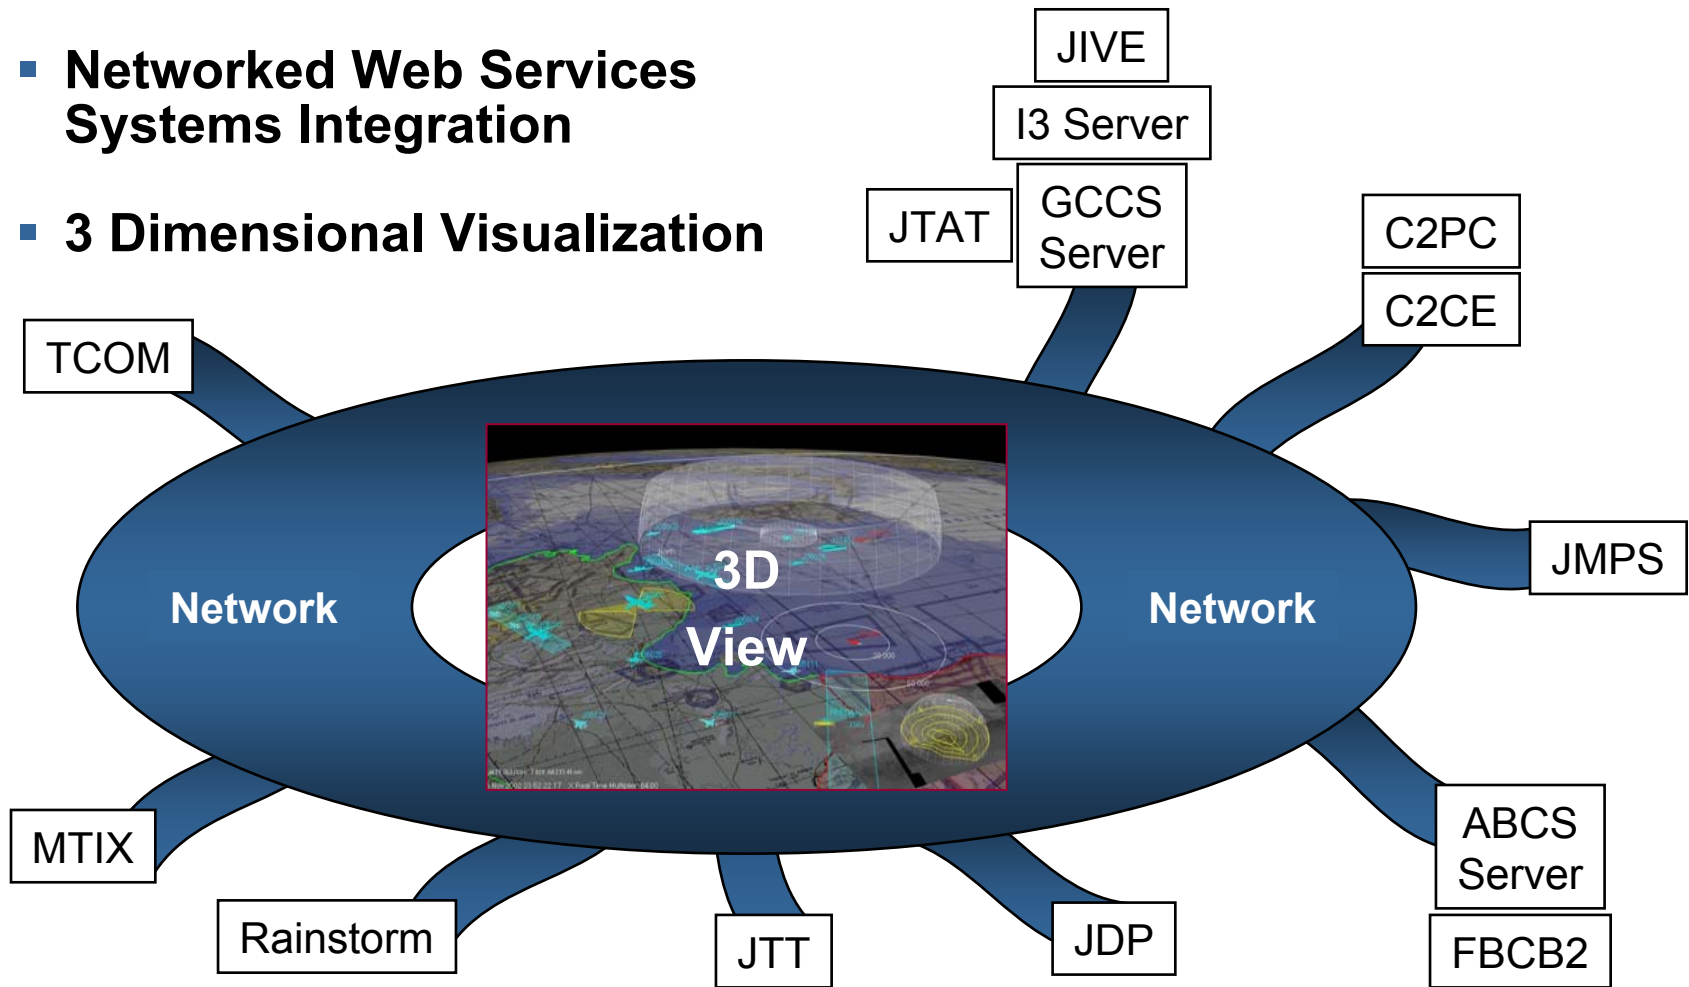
▪ Networked Web Services Systems Integration

▪ 3 Dimensional Visualization

JIVE

I3 Server

JTAT

GCCS Server

C2PC

C2CE

TCOM

3D View

Network

Network

JMPS

MTIX

ABCS Server

FBCB2

Rainstorm

JTT

JDP